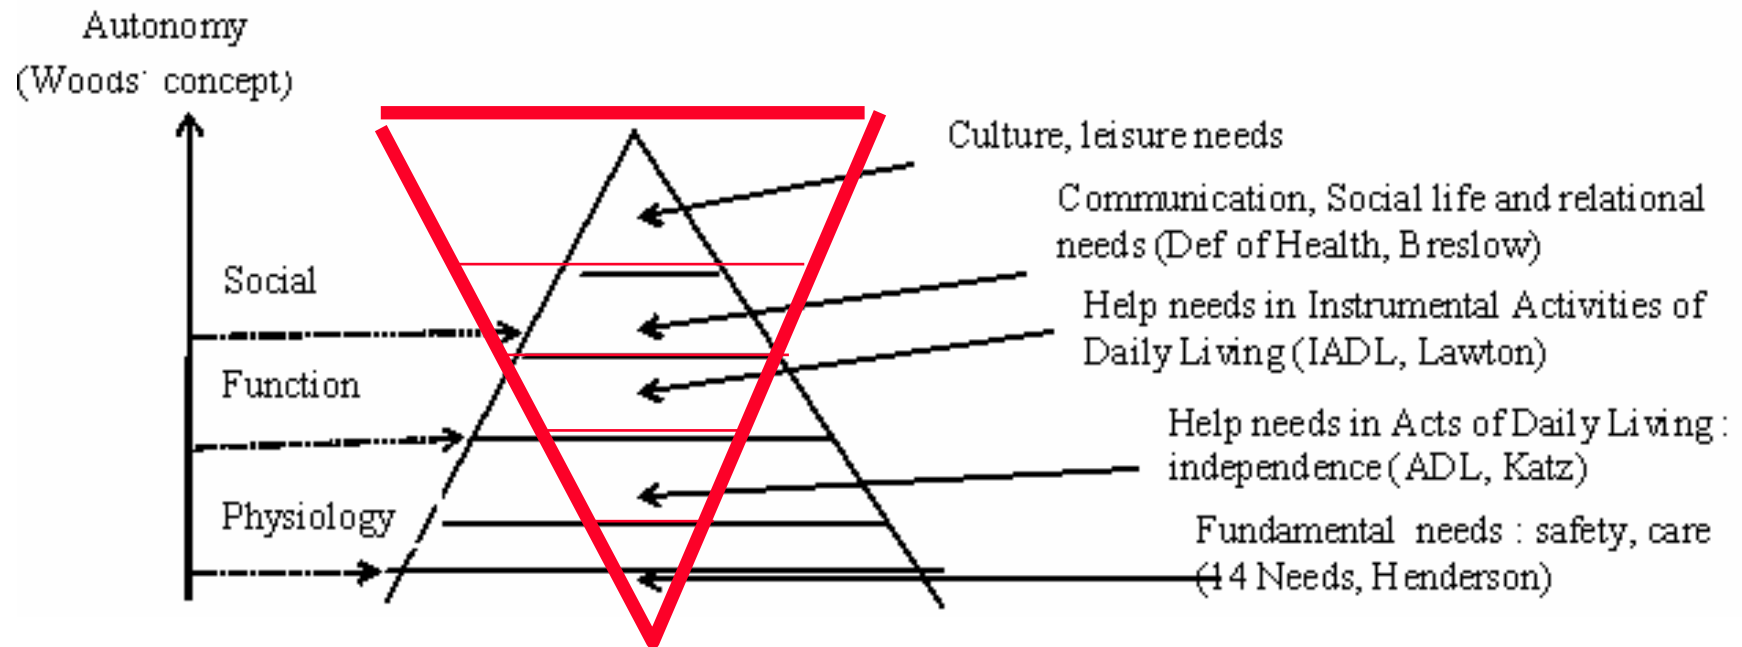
Autonomy (Woods' concept)

Social

Function

Physiology

Culture, leisure needs

Communication, Social life and relational needs (Def of Health, Breslow)

Help needs in Instrumental Activities of Daily Living (IADL, Lawton)

Help needs in Acts of Daily Living : independence (ADL, Katz)

Fundamental needs : safety, care (14 Needs, Henderson)